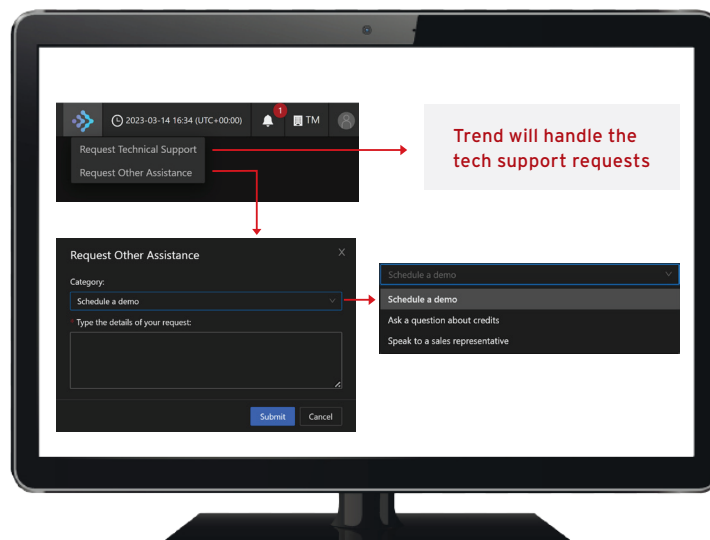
2023-03-14 16:34 (UTC+00:00)

1

TM

Request Technical Support

Request Other Assistance

Trend will handle the tech support requests

Request Other Assistance

X

Category:

Schedule a demo

Type the details of your request:

Submit

Cancel

Schedule a demo

Schedule a demo

Ask a question about credits

Speak to a sales representative